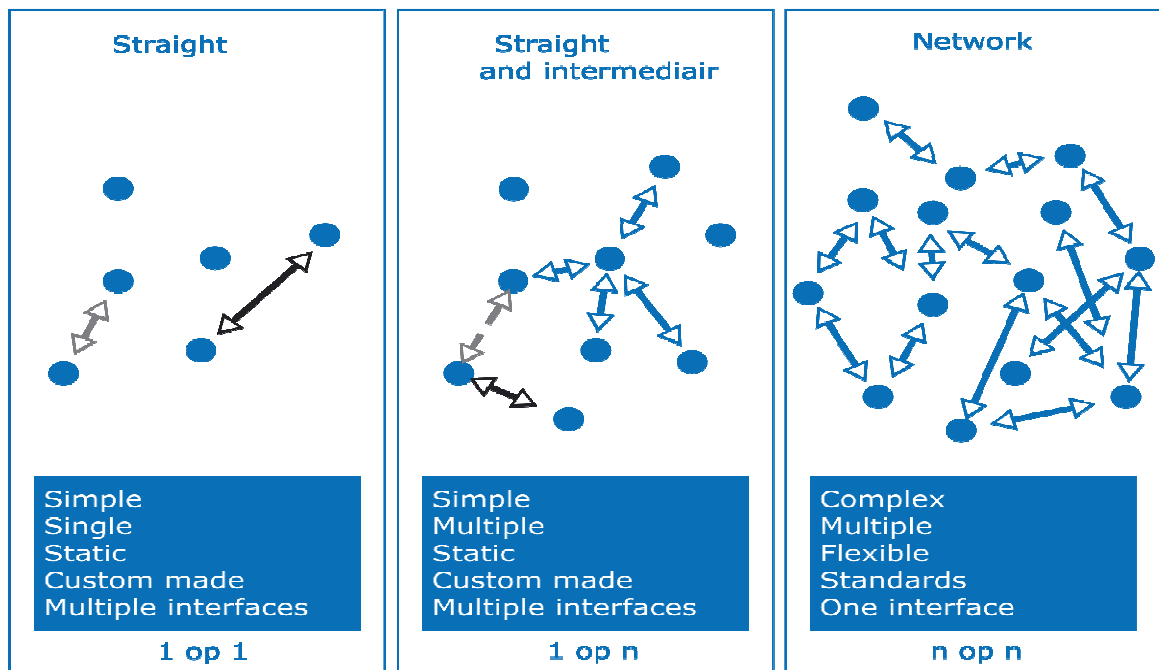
Straight

Simple
Single
Static
Custom made
Multiple interfaces

1 op 1

Straight
and intermediair

Simple
Multiple
Static
Custom made
Multiple interfaces

1 op n

Network

Complex
Multiple
Flexible
Standards
One interface

n op n